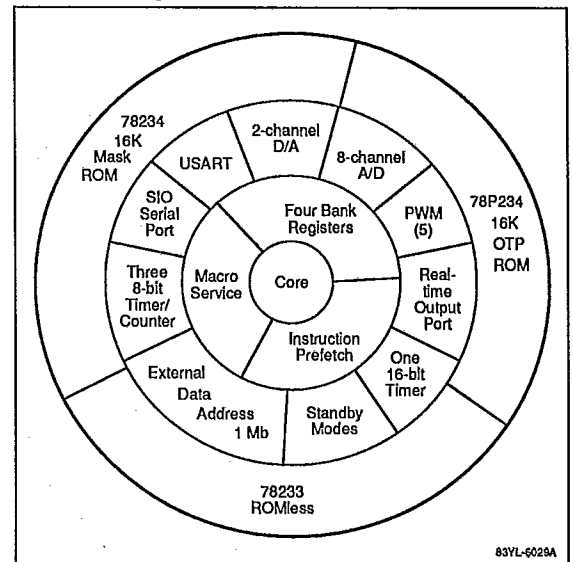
78234
16K
Mask
ROM

USART

2-channel
D/A

8-channel
A/D

78P234
16K
OTP
ROM

SIO
Serial
Port

Four Bank
Registers

PWM
(5)

Three
8-bit
Timer/
Counter

Macro
Service

Core

Real-
time
Output
Port

Instruction
Prefetch

One
16-bit
Timer

External
Data
Address
1 Mb

Standby
Modes

78233
ROMless

83YL-6029A